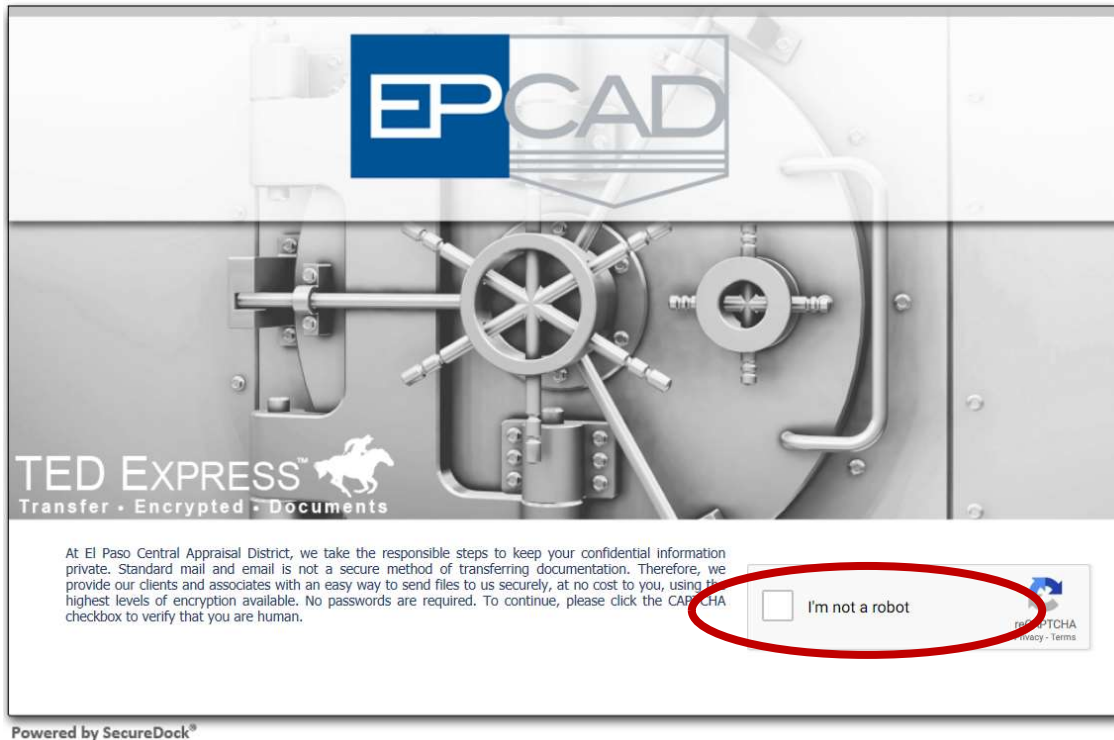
EPCAD

TED EXPRESS™
Transfer • Encrypted • Documents

At El Paso Central Appraisal District, we take the responsible steps to keep your confidential information private. Standard mail and email is not a secure method of transferring documentation. Therefore, we provide our clients and associates with an easy way to send files to us securely, at no cost to you, using th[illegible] highest levels of encryption available. No passwords are required. To continue, please click the CAP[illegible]CHA checkbox to verify that you are human.

I'm not a robot

re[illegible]PTCHA
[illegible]rivacy - Terms

Powered by SecureDock®